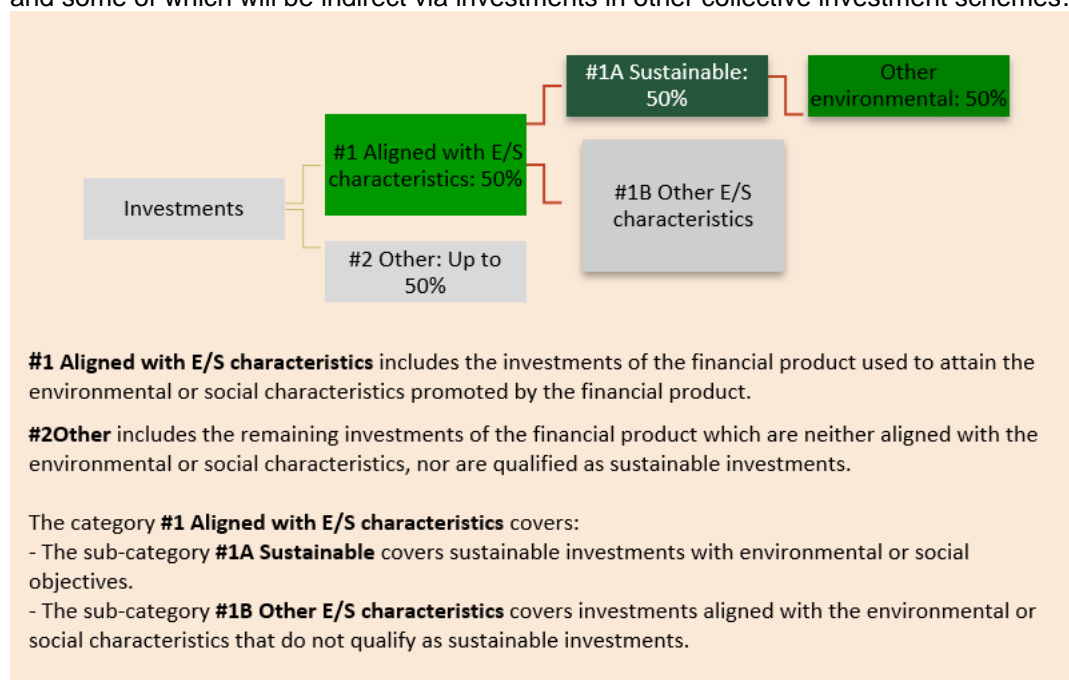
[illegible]

Investments

#1 Aligned with E/S characteristics: 50%

#2 Other: Up to 50%

#1A Sustainable: 50%

#1B Other E/S characteristics

Other environmental: 50%

**#1 Aligned with E/S characteristics** includes the investments of the financial product used to attain the environmental or social characteristics promoted by the financial product.

**#2Other** includes the remaining investments of the financial product which are neither aligned with the environmental or social characteristics, nor are qualified as sustainable investments.

The category **#1 Aligned with E/S characteristics** covers:
- The sub-category **#1A Sustainable** covers sustainable investments with environmental or social objectives.
- The sub-category **#1B Other E/S characteristics** covers investments aligned with the environmental or social characteristics that do not qualify as sustainable investments.